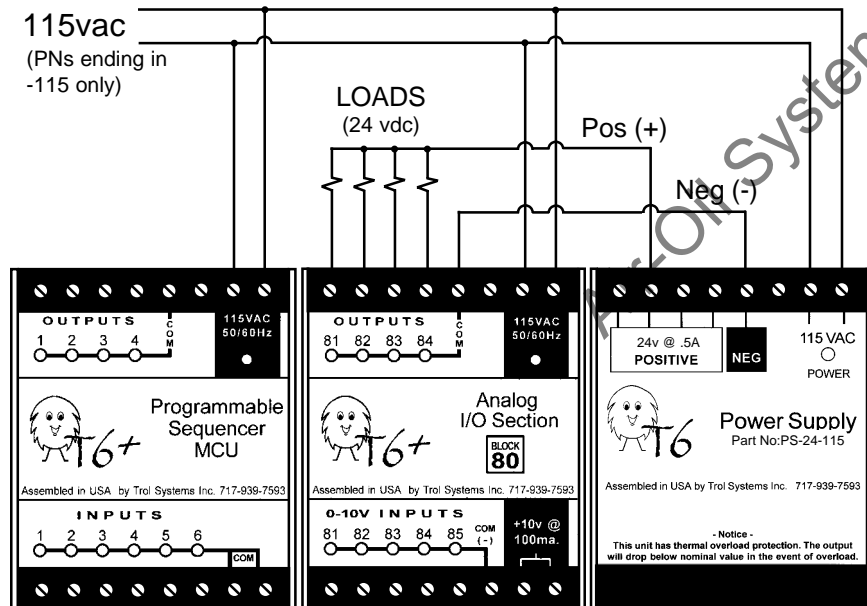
115vac
(PNs ending in -115 only)

LOADS
(24 vdc)

Pos (+)

Neg (-)

Air-Oil Systems

OUTPUTS COM
1 2 3 4
115VAC 50/60Hz
Programmable Sequencer MCU
T6+
Assembled in USA by Trol Systems Inc. 717-939-7593
INPUTS
1 2 3 4 5 6
COM

OUTPUTS COM
81 82 83 84
115VAC 50/60Hz
Analog I/O Section
BLOCK 80
T6+
Assembled in USA by Trol Systems Inc. 717-939-7593
0-10V INPUTS
81 82 83 84 85
COM (-)
+10v @ 100ma.

24v @ .5A POSITIVE
NEG
115 VAC
POWER
T6
Power Supply
Part No:PS-24-115
Assembled in USA by Trol Systems Inc. 717-939-7593
- Notice -
This unit has thermal overload protection. The output will drop below nominal value in the event of overload.